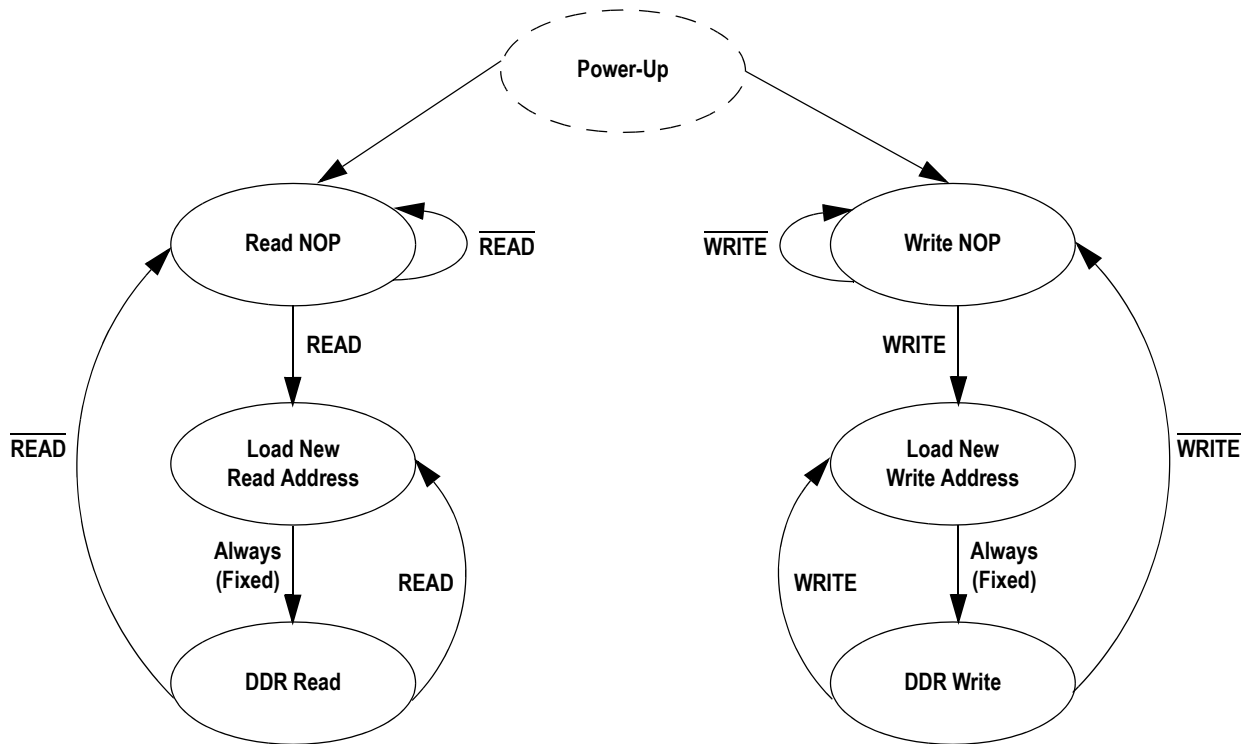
Power-Up

Read NOP

$\overline{\text{READ}}$

READ

$\overline{\text{READ}}$

Load New Read Address

Always (Fixed)

READ

DDR Read

$\overline{\text{WRITE}}$

Write NOP

WRITE

Load New Write Address

$\overline{\text{WRITE}}$

WRITE

Always (Fixed)

DDR Write